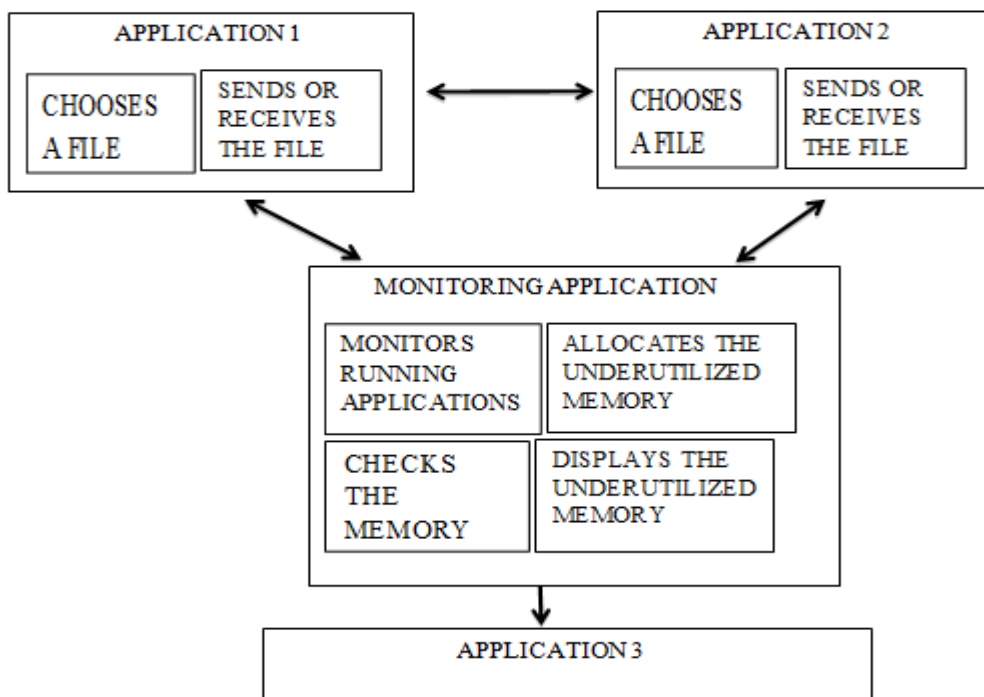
APPLICATION 1

CHOOSES A FILE

SENDS OR RECEIVES THE FILE

APPLICATION 2

CHOOSES A FILE

SENDS OR RECEIVES THE FILE

MONITORING APPLICATION

MONITORS RUNNING APPLICATIONS

ALLOCATES THE UNDERUTILIZED MEMORY

CHECKS THE MEMORY

DISPLAYS THE UNDERUTILIZED MEMORY

APPLICATION 3